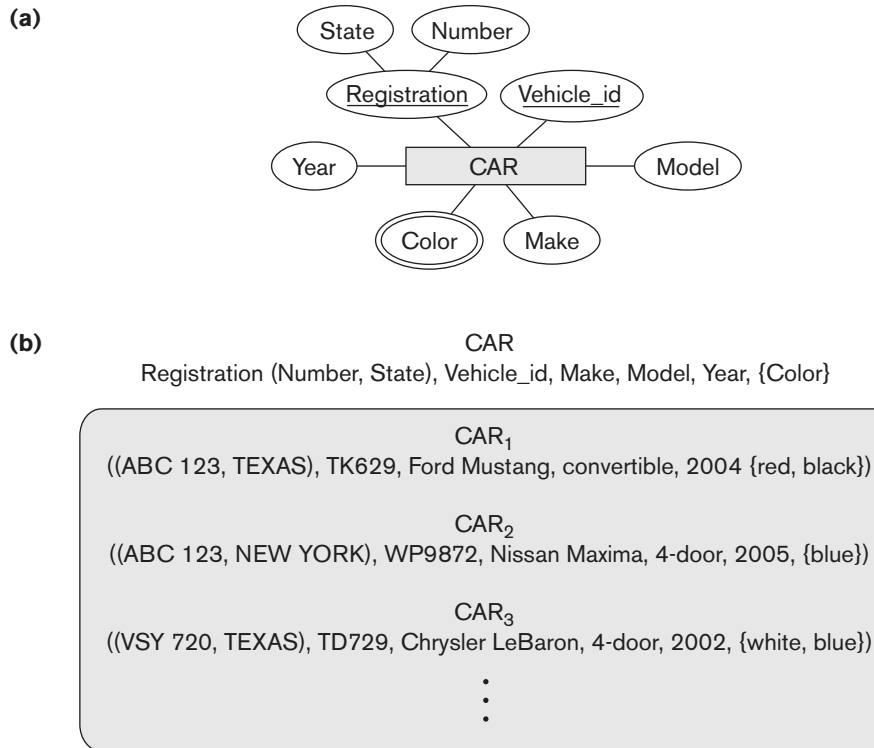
(a)

State

Number

Registration

Vehicle_id

Year

CAR

Model

Color

Make

(b)

CAR
Registration (Number, State), Vehicle_id, Make, Model, Year, {Color}

$CAR_1$
((ABC 123, TEXAS), TK629, Ford Mustang, convertible, 2004 {red, black})

$CAR_2$
((ABC 123, NEW YORK), WP9872, Nissan Maxima, 4-door, 2005, {blue})

$CAR_3$
((VSY 720, TEXAS), TD729, Chrysler LeBaron, 4-door, 2002, {white, blue})

⋮